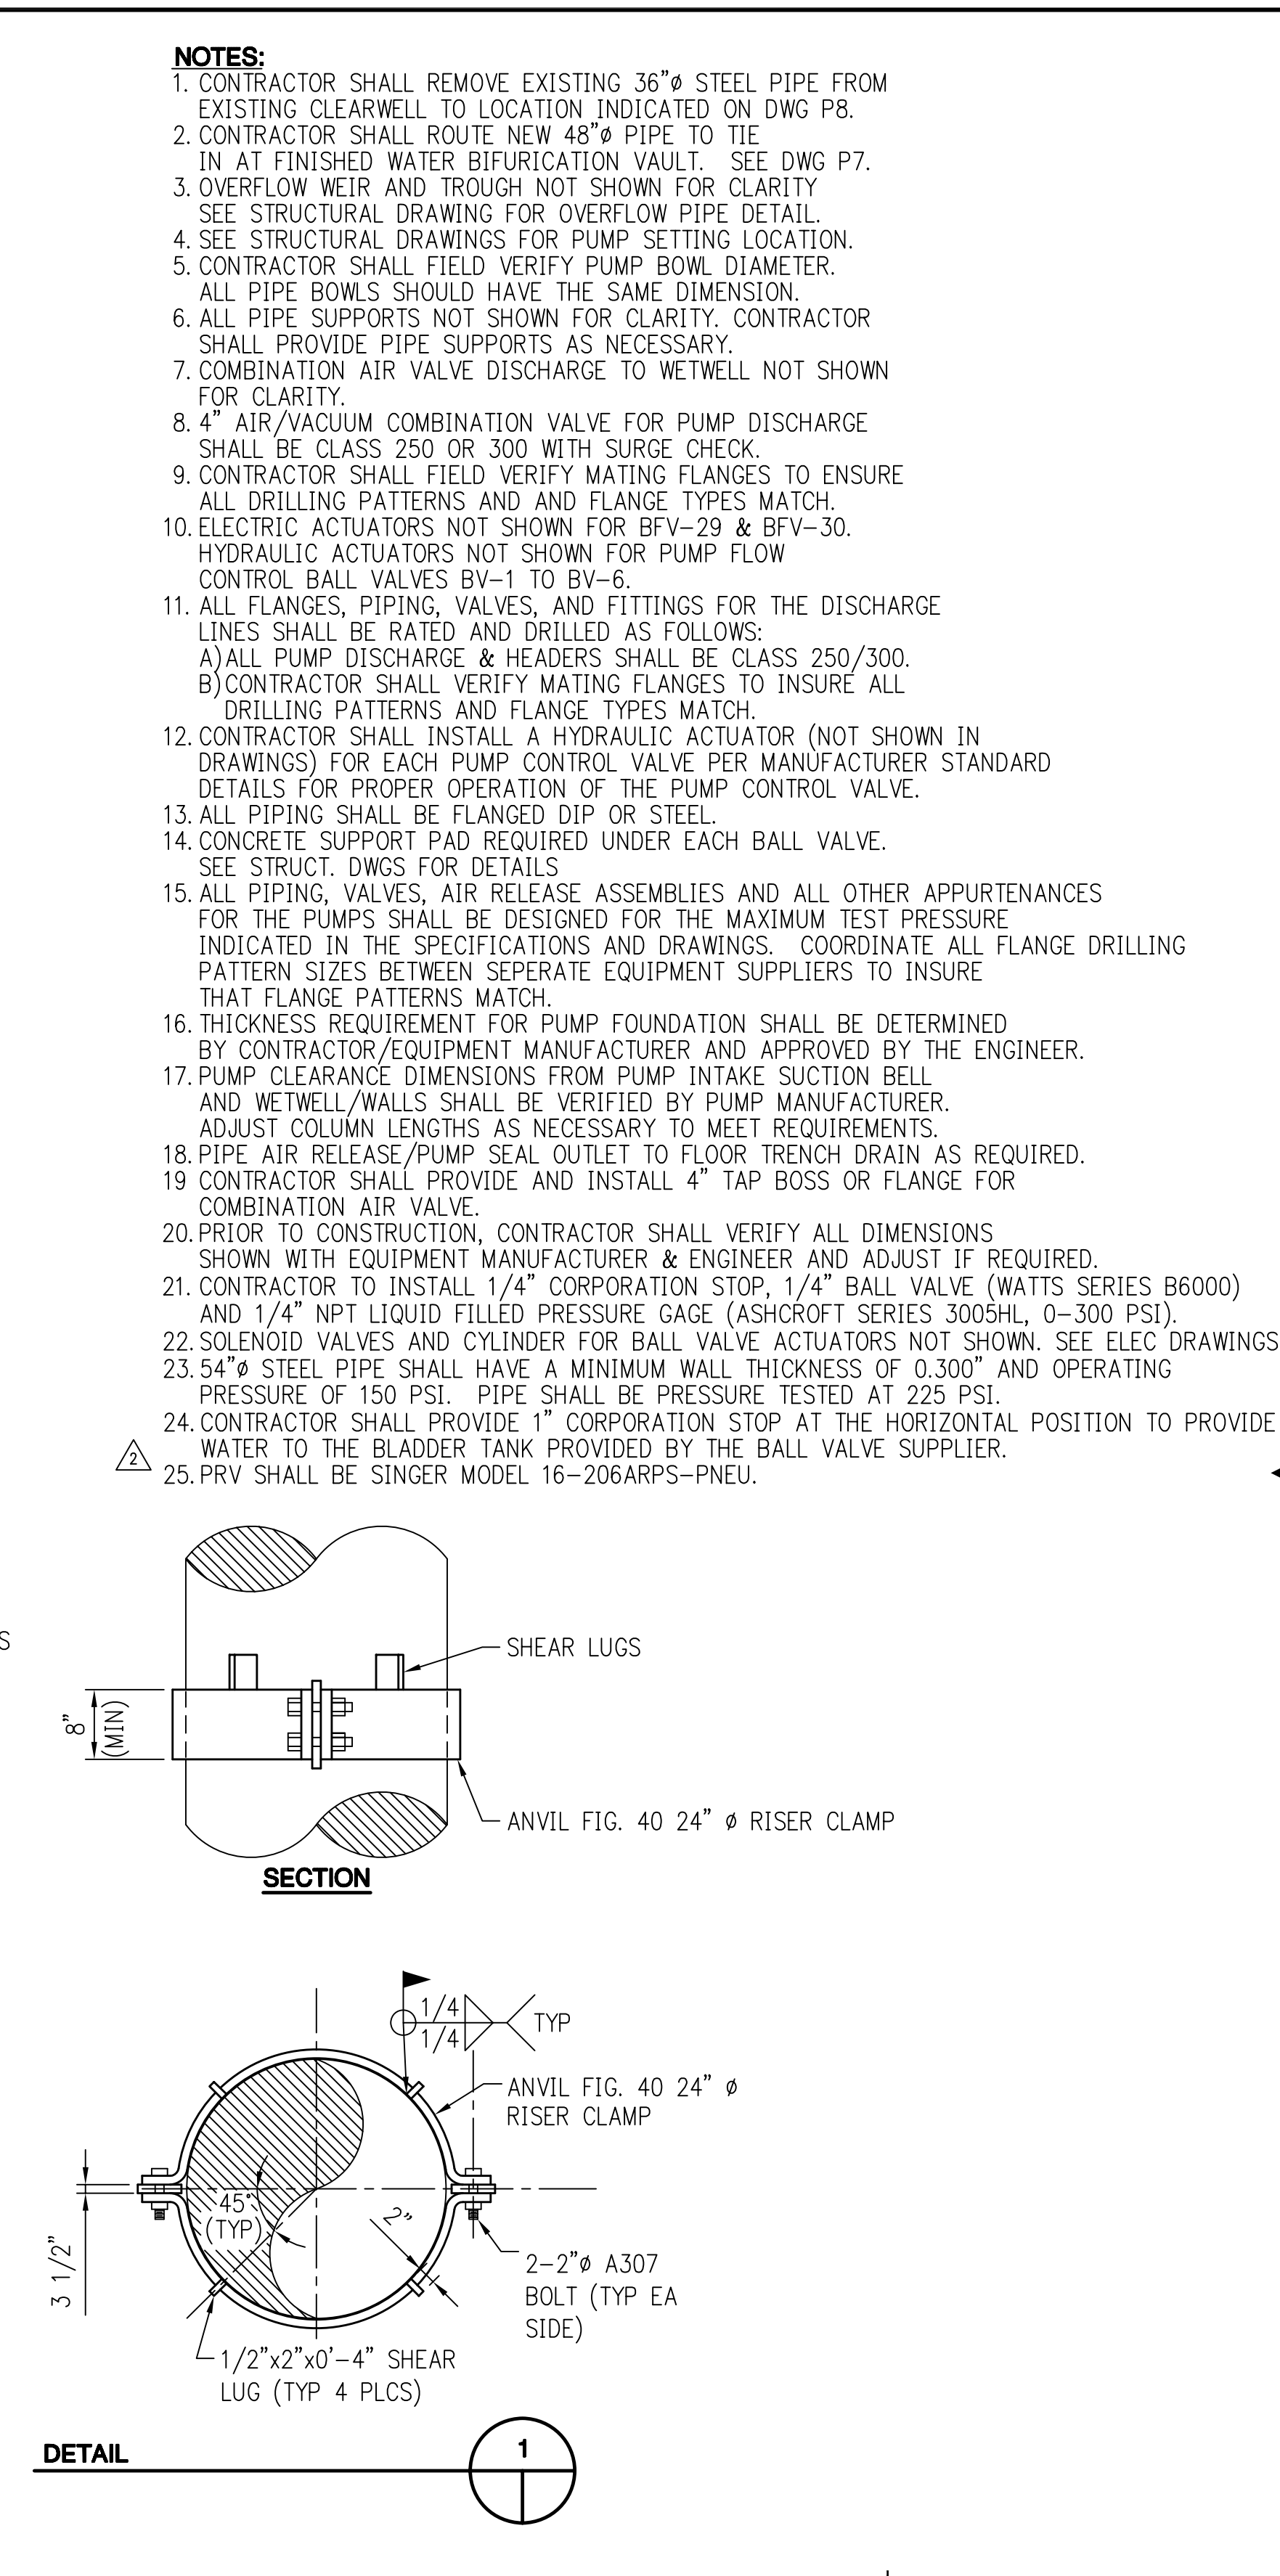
NOTES:
1. CONTRACTOR SHALL REMOVE EXISTING 36"ø STEEL PIPE FROM EXISTING CLEARWELL TO LOCATION INDICATED ON DWG P8.
2. CONTRACTOR SHALL ROUTE NEW 48"ø PIPE TO TIE IN AT FINISHED WATER BIFURICATION VAULT. SEE DWG P7.
3. OVERFLOW WEIR AND TROUGH NOT SHOWN FOR CLARITY SEE STRUCTURAL DRAWING FOR OVERFLOW PIPE DETAIL.
4. SEE STRUCTURAL DRAWINGS FOR PUMP SETTING LOCATION.
5. CONTRACTOR SHALL FIELD VERIFY PUMP BOWL DIAMETER. ALL PIPE BOWLS SHOULD HAVE THE SAME DIMENSION.
6. ALL PIPE SUPPORTS NOT SHOWN FOR CLARITY. CONTRACTOR SHALL PROVIDE PIPE SUPPORTS AS NECESSARY.
7. COMBINATION AIR VALVE DISCHARGE TO WETWELL NOT SHOWN FOR CLARITY.
8. 4" AIR/VACUUM COMBINATION VALVE FOR PUMP DISCHARGE SHALL BE CLASS 250 OR 300 WITH SURGE CHECK.
9. CONTRACTOR SHALL FIELD VERIFY MATING FLANGES TO ENSURE ALL DRILLING PATTERNS AND AND FLANGE TYPES MATCH.
10. ELECTRIC ACTUATORS NOT SHOWN FOR BFV-29 & BFV-30. HYDRAULIC ACTUATORS NOT SHOWN FOR PUMP FLOW CONTROL BALL VALVES BV-1 TO BV-6.
11. ALL FLANGES, PIPING, VALVES, AND FITTINGS FOR THE DISCHARGE LINES SHALL BE RATED AND DRILLED AS FOLLOWS:
A) ALL PUMP DISCHARGE & HEADERS SHALL BE CLASS 250/300.
B) CONTRACTOR SHALL VERIFY MATING FLANGES TO INSURE ALL DRILLING PATTERNS AND FLANGE TYPES MATCH.
12. CONTRACTOR SHALL INSTALL A HYDRAULIC ACTUATOR (NOT SHOWN IN DRAWINGS) FOR EACH PUMP CONTROL VALVE PER MANUFACTURER STANDARD DETAILS FOR PROPER OPERATION OF THE PUMP CONTROL VALVE.
13. ALL PIPING SHALL BE FLANGED DIP OR STEEL.
14. CONCRETE SUPPORT PAD REQUIRED UNDER EACH BALL VALVE. SEE STRUCT. DWGS FOR DETAILS
15. ALL PIPING, VALVES, AIR RELEASE ASSEMBLIES AND ALL OTHER APPURTENANCES FOR THE PUMPS SHALL BE DESIGNED FOR THE MAXIMUM TEST PRESSURE INDICATED IN THE SPECIFICATIONS AND DRAWINGS. COORDINATE ALL FLANGE DRILLING PATTERN SIZES BETWEEN SEPERATE EQUIPMENT SUPPLIERS TO INSURE THAT FLANGE PATTERNS MATCH.
16. THICKNESS REQUIREMENT FOR PUMP FOUNDATION SHALL BE DETERMINED BY CONTRACTOR/EQUIPMENT MANUFACTURER AND APPROVED BY THE ENGINEER.
17. PUMP CLEARANCE DIMENSIONS FROM PUMP INTAKE SUCTION BELL AND WETWELL/WALLS SHALL BE VERIFIED BY PUMP MANUFACTURER. ADJUST COLUMN LENGTHS AS NECESSARY TO MEET REQUIREMENTS.
18. PIPE AIR RELEASE/PUMP SEAL OUTLET TO FLOOR TRENCH DRAIN AS REQUIRED.
19 CONTRACTOR SHALL PROVIDE AND INSTALL 4" TAP BOSS OR FLANGE FOR COMBINATION AIR VALVE.
20. PRIOR TO CONSTRUCTION, CONTRACTOR SHALL VERIFY ALL DIMENSIONS SHOWN WITH EQUIPMENT MANUFACTURER & ENGINEER AND ADJUST IF REQUIRED.
21. CONTRACTOR TO INSTALL 1/4" CORPORATION STOP, 1/4" BALL VALVE (WATTS SERIES B6000) AND 1/4" NPT LIQUID FILLED PRESSURE GAGE (ASHCROFT SERIES 3005HL, 0-300 PSI).
22. SOLENOID VALVES AND CYLINDER FOR BALL VALVE ACTUATORS NOT SHOWN. SEE ELEC DRAWINGS
23. 54"ø STEEL PIPE SHALL HAVE A MINIMUM WALL THICKNESS OF 0.300" AND OPERATING PRESSURE OF 150 PSI. PIPE SHALL BE PRESSURE TESTED AT 225 PSI.
24. CONTRACTOR SHALL PROVIDE 1" CORPORATION STOP AT THE HORIZONTAL POSITION TO PROVIDE WATER TO THE BLADDER TANK PROVIDED BY THE BALL VALVE SUPPLIER.
2
25. PRV SHALL BE SINGER MODEL 16-206ARPS-PNEU.

S

SHEAR LUGS
8" (MIN)
ANVIL FIG. 40 24" ø RISER CLAMP
SECTION

1/4
1/4
TYP
ANVIL FIG. 40 24" ø RISER CLAMP
45° (TYP)
2"
3 1/2"
2-2"ø A307 BOLT (TYP EA SIDE)
1/2"x2"x0'-4" SHEAR LUG (TYP 4 PLCS)
DETAIL
1